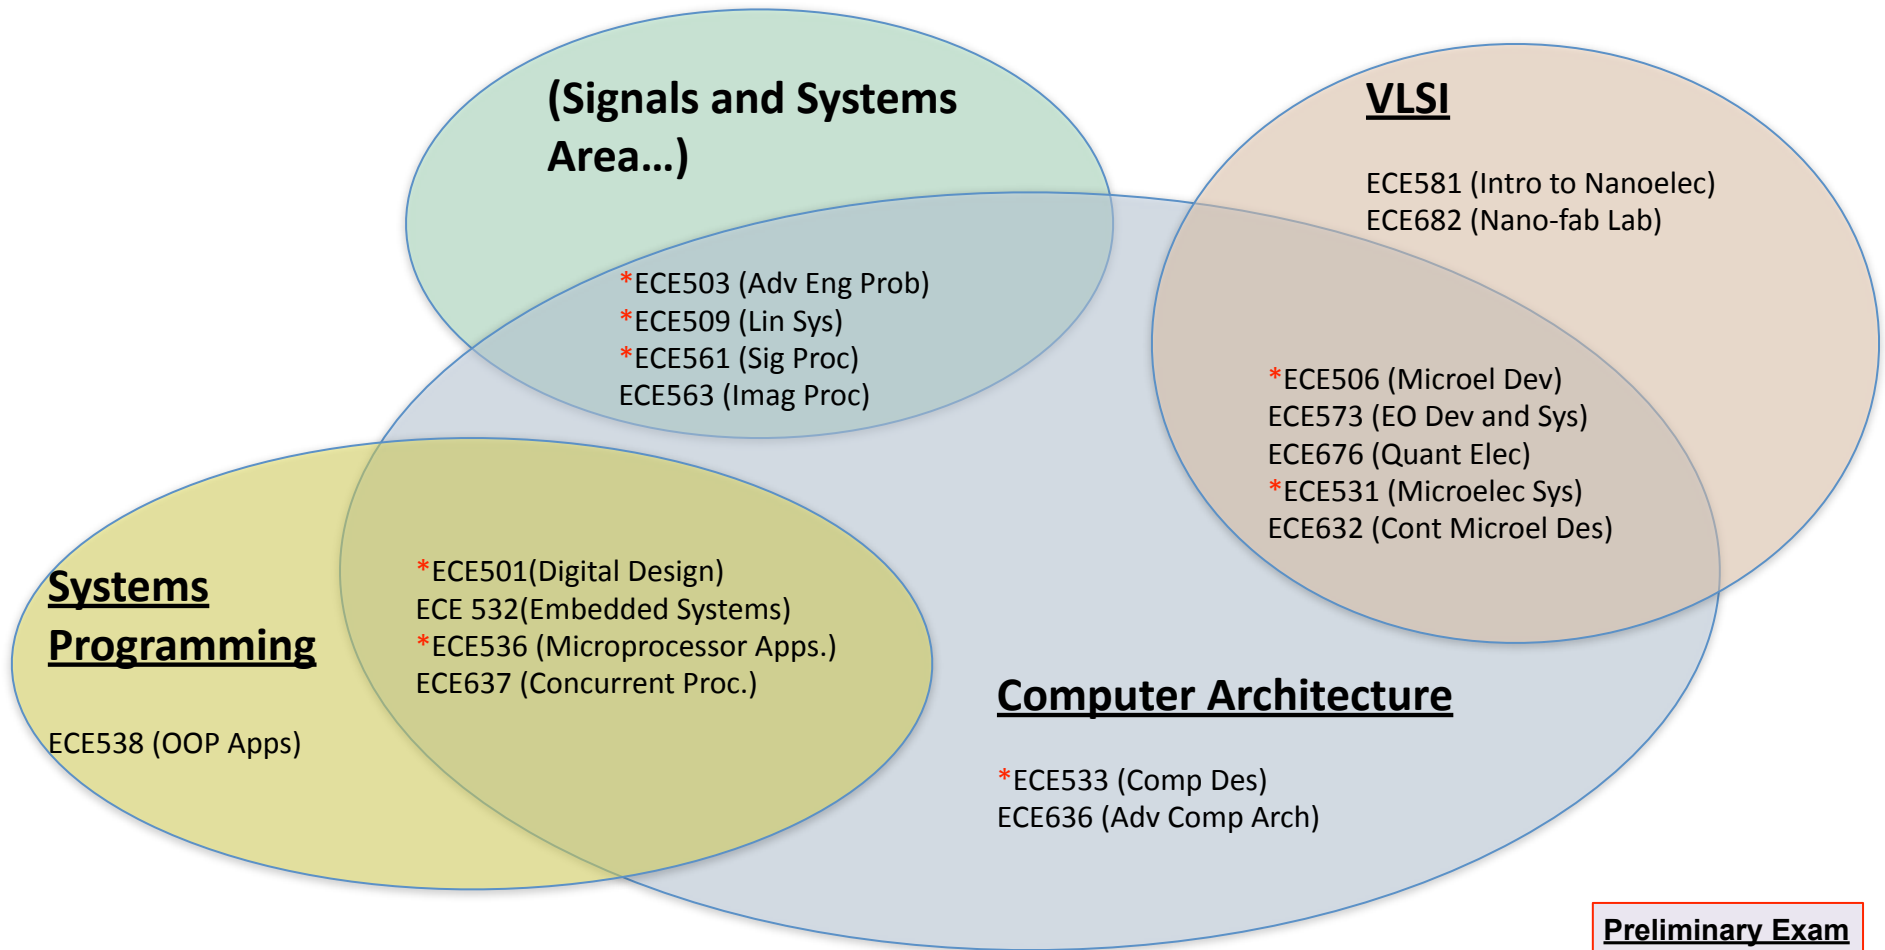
(Signals and Systems Area…)

*ECE503 (Adv Eng Prob)
*ECE509 (Lin Sys)
*ECE561 (Sig Proc)
ECE563 (Imag Proc)

VLSI

ECE581 (Intro to Nanoelec)
ECE682 (Nano-fab Lab)

*ECE506 (Microel Dev)
ECE573 (EO Dev and Sys)
ECE676 (Quant Elec)
*ECE531 (Microelec Sys)
ECE632 (Cont Microel Des)

Systems Programming

ECE538 (OOP Apps)

*ECE501(Digital Design)
ECE 532(Embedded Systems)
*ECE536 (Microprocessor Apps.)
ECE637 (Concurrent Proc.)

Computer Architecture

*ECE533 (Comp Des)
ECE636 (Adv Comp Arch)

Preliminary Exam